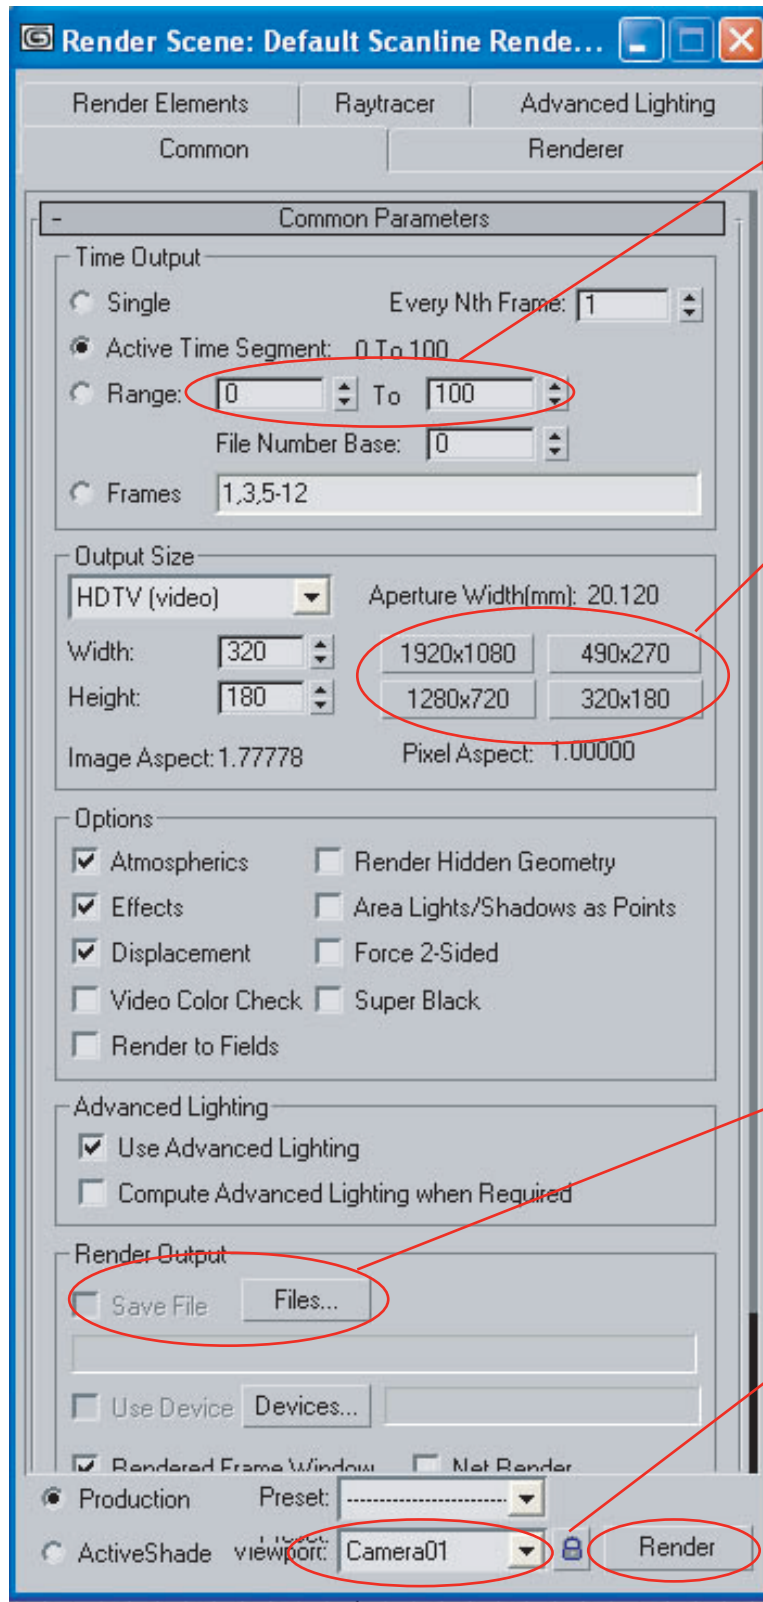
Render Scene: Default Scanline Rende...

Render Elements | Raytracer | Advanced Lighting
Common | Renderer

- Common Parameters

Time Output
Single
Every Nth Frame: 1
Active Time Segment: 0 To 100
Range: 0 To 100
File Number Base: 0
Frames 1,3,5-12

Output Size
HDTV (video)
Aperture Width(mm): 20.120
Width: 320
Height: 180
1920x1080
490x270
1280x720
320x180
Image Aspect: 1.77778
Pixel Aspect: 1.00000

Options
Atmospherics
Render Hidden Geometry
Effects
Area Lights/Shadows as Points
Displacement
Force 2-Sided
Video Color Check
Super Black
Render to Fields

Advanced Lighting
Use Advanced Lighting
Compute Advanced Lighting when Required

Render Output
Save File
Files...
Use Device
Devices...
Rendered Frame Window
Net Render

Production
Preset: ----------------------------
ActiveShade
Viewport: Camera01
Render